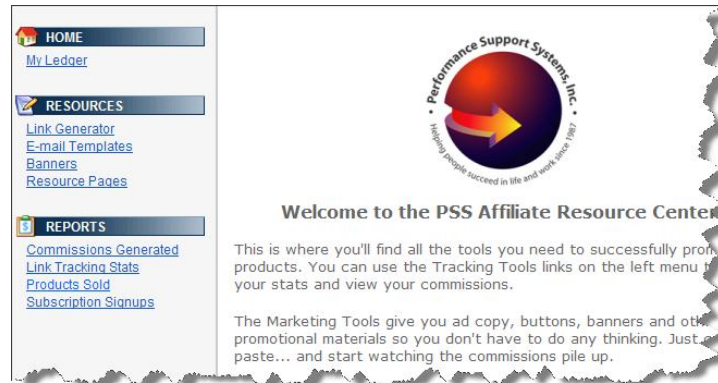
HOME
My Ledger

RESOURCES
Link Generator
E-mail Templates
Banners
Resource Pages

REPORTS
Commissions Generated
Link Tracking Stats
Products Sold
Subscription Signups

Performance Support Systems, Inc.
Helping people succeed in life and work since 1987

Welcome to the PSS Affiliate Resource Center

This is where you'll find all the tools you need to successfully pro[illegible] products. You can use the Tracking Tools links on the left menu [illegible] your stats and view your commissions.

The Marketing Tools give you ad copy, buttons, banners and oth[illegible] promotional materials so you don't have to do any thinking. Just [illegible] paste... and start watching the commissions pile up.